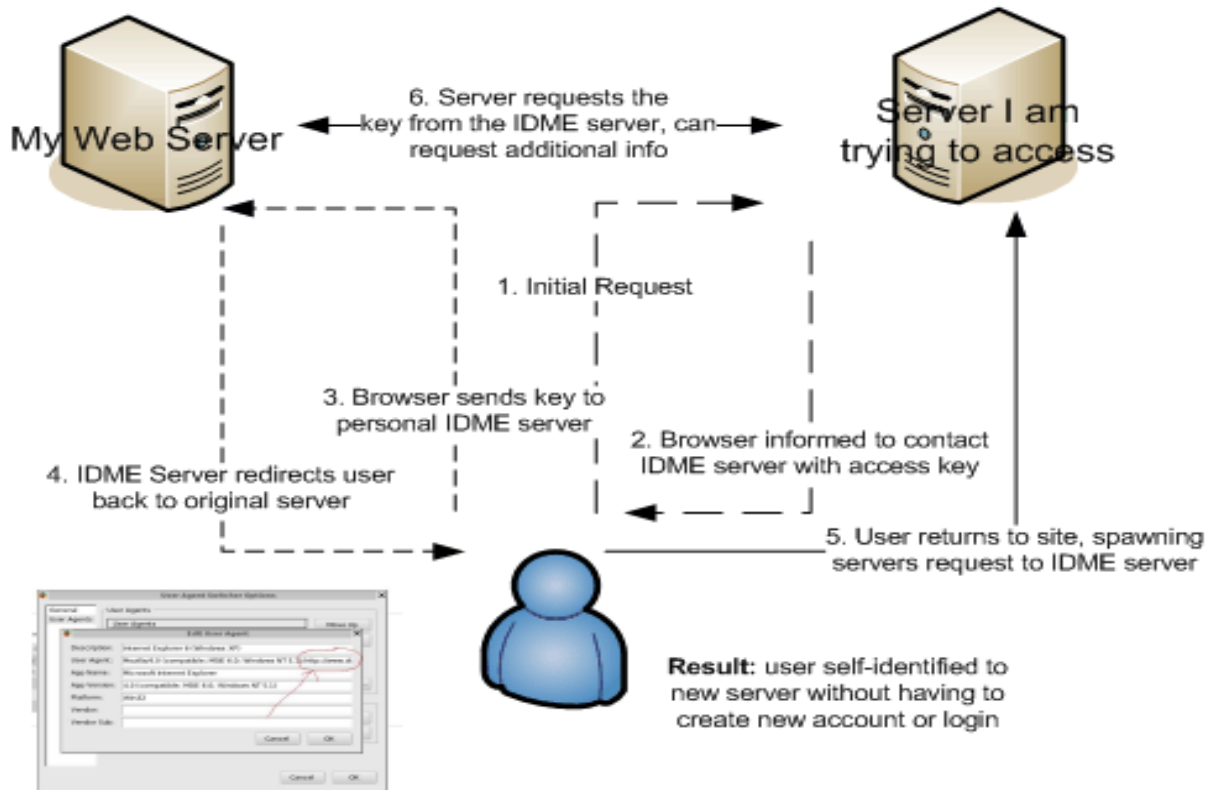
My Web Server

6. Server requests the key from the IDME server, can request additional info

Server I am trying to access

1. Initial Request

3. Browser sends key to personal IDME server

2. Browser informed to contact IDME server with access key

4. IDME Server redirects user back to original server

5. User returns to site, spawning servers request to IDME server

User Agent Switcher Options

General | User Agents

User Agents:

Move Up

Edit User Agent

Description: Internet Explorer 6 (Windows XP)

User Agent: Mozilla/4.0 (compatible; MSIE 6.0; Windows NT 5.1) http://www.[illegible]

App Name: Microsoft Internet Explorer

App Version: 4.0 (compatible; MSIE 6.0; Windows NT 5.1)

Platform: Win32

Vendor:

Vendor Sub:

Cancel OK

Cancel OK

Result: user self-identified to new server without having to create new account or login